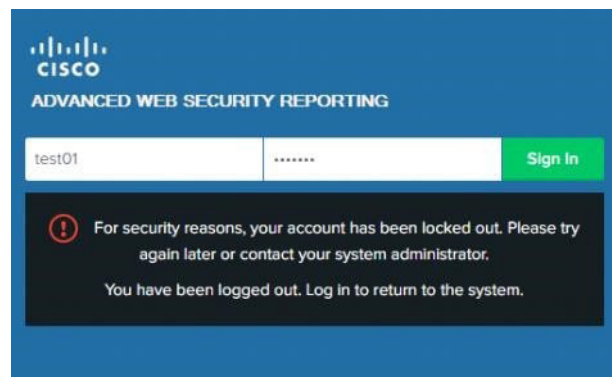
cisco
ADVANCED WEB SECURITY REPORTING

test01
•••••••
Sign In

For security reasons, your account has been locked out. Please try again later or contact your system administrator.

You have been logged out. Log in to return to the system.